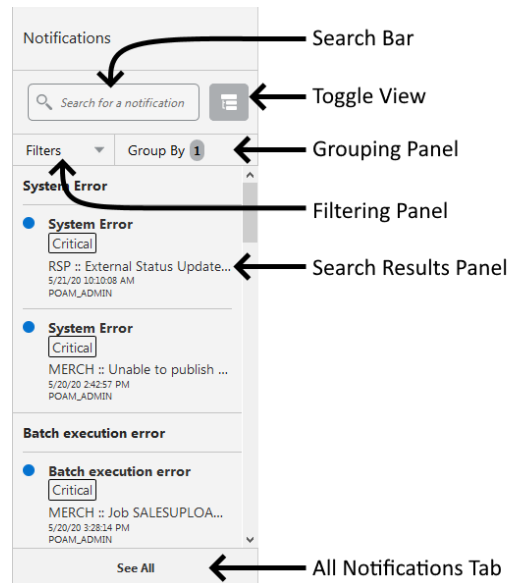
Notifications

Search for a notification

Filters

Group By 1

System Error

System Error
Critical
RSP :: External Status Update...
5/21/20 10:10:08 AM
POAM_ADMIN

System Error
Critical
MERCH :: Unable to publish ...
5/20/20 2:42:57 PM
POAM_ADMIN

Batch execution error

Batch execution error
Critical
MERCH :: Job SALESUPLOA...
5/20/20 3:28:14 PM
POAM_ADMIN

See All

Search Bar

Toggle View

Grouping Panel

Filtering Panel

Search Results Panel

All Notifications Tab